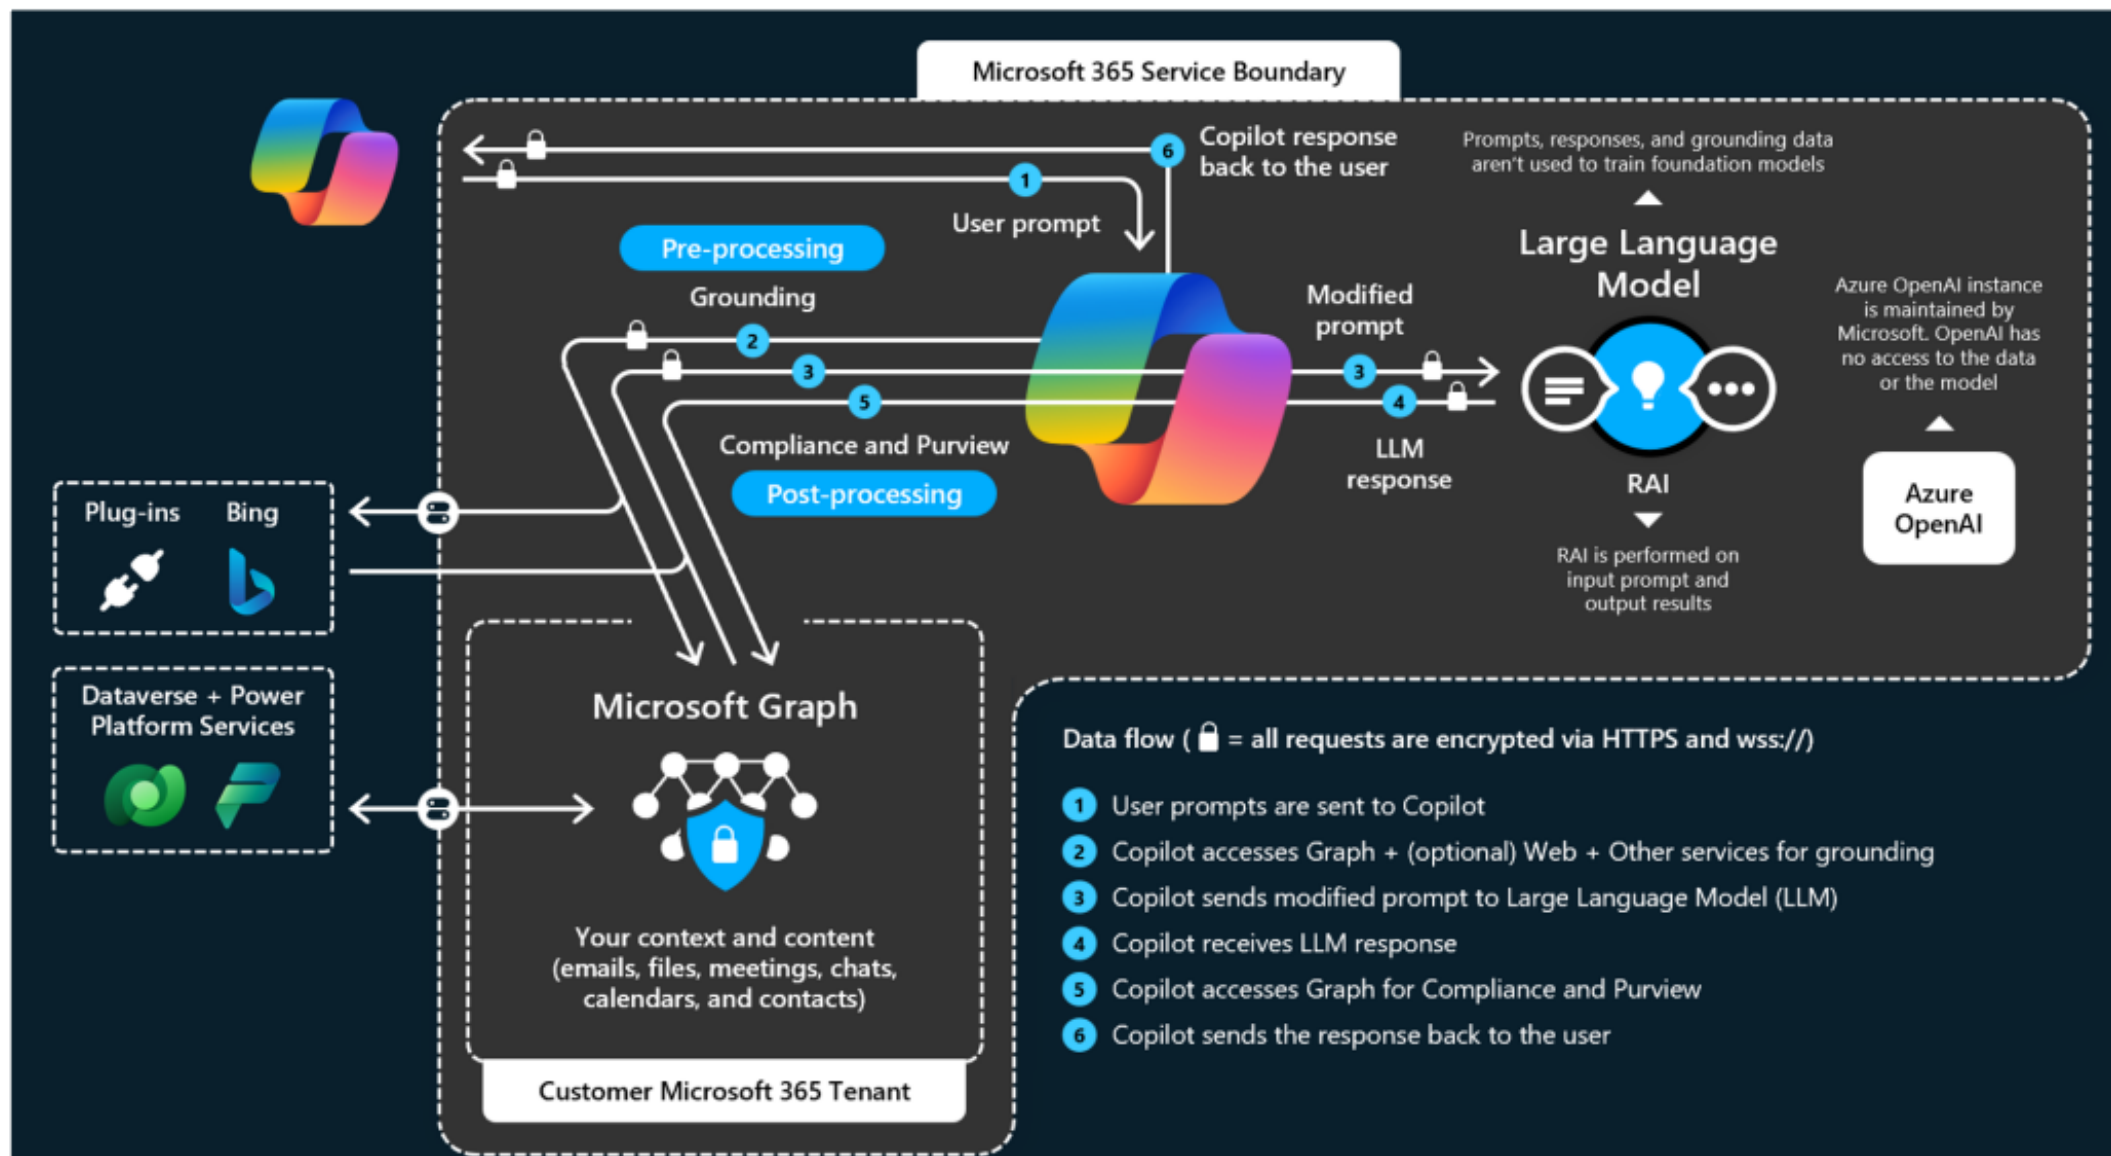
Microsoft 365 Service Boundary

6 Copilot response back to the user

1 User prompt

Prompts, responses, and grounding data aren't used to train foundation models

Large Language Model

Pre-processing

Grounding

2

3

5

Compliance and Purview

Post-processing

Modified prompt

3

4

LLM response

RAI

RAI is performed on input prompt and output results

Azure OpenAI instance is maintained by Microsoft. OpenAI has no access to the data or the model

Azure OpenAI

Plug-ins Bing

Dataverse + Power Platform Services

Microsoft Graph

Your context and content (emails, files, meetings, chats, calendars, and contacts)

Customer Microsoft 365 Tenant

Data flow ( = all requests are encrypted via HTTPS and wss://)

1 User prompts are sent to Copilot

2 Copilot accesses Graph + (optional) Web + Other services for grounding

3 Copilot sends modified prompt to Large Language Model (LLM)

4 Copilot receives LLM response

5 Copilot accesses Graph for Compliance and Purview

6 Copilot sends the response back to the user